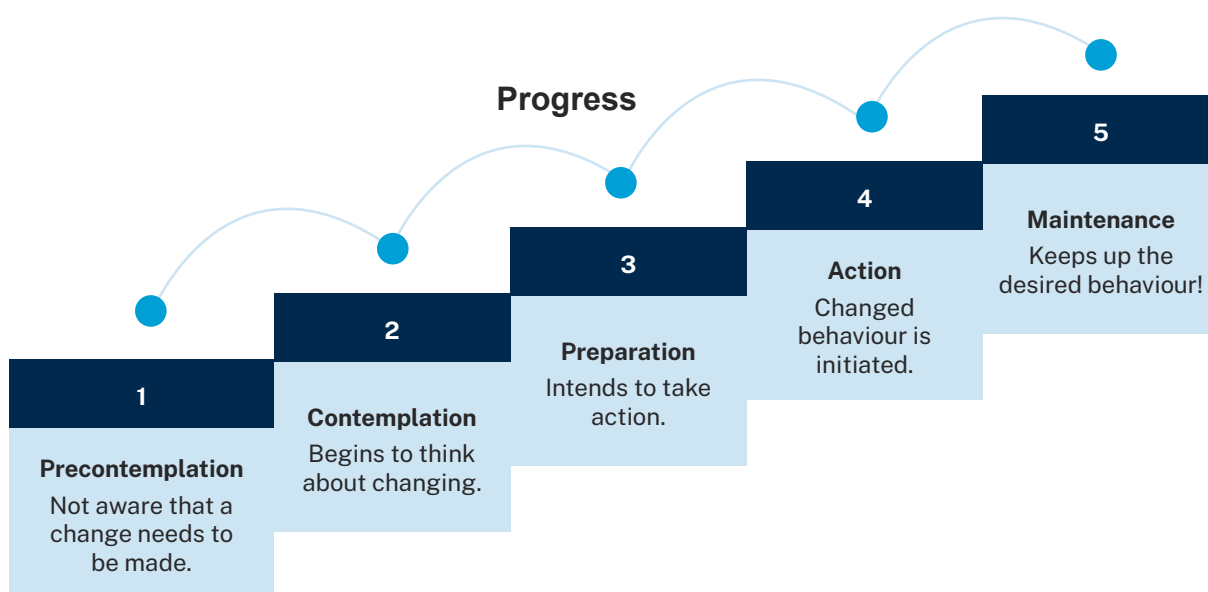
Progress

1

Precontemplation

Not aware that a change needs to be made.

2

Contemplation

Begins to think about changing.

3

Preparation

Intends to take action.

4

Action

Changed behaviour is initiated.

5

Maintenance

Keeps up the desired behaviour!